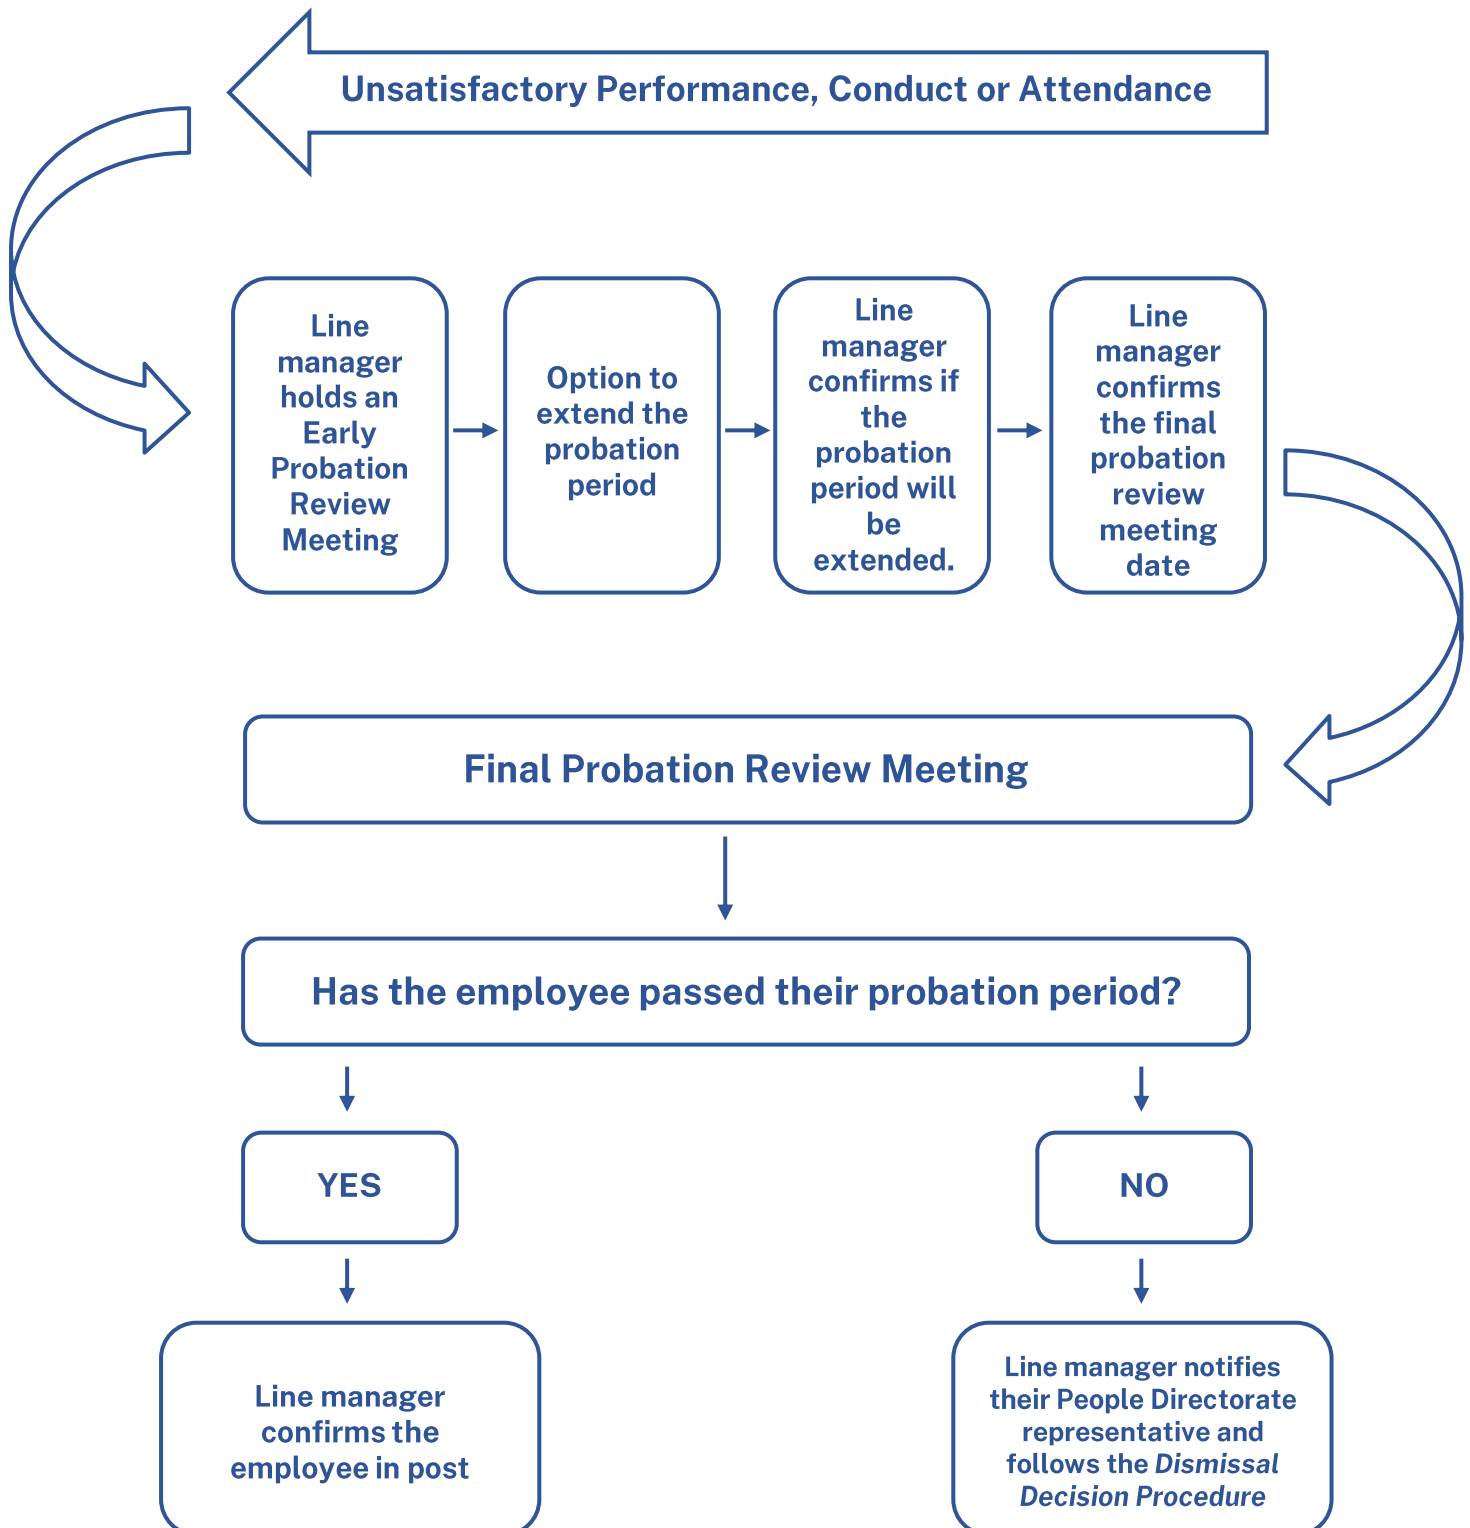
Unsatisfactory Performance, Conduct or Attendance

Line manager holds an Early Probation Review Meeting

Option to extend the probation period

Line manager confirms if the probation period will be extended.

Line manager confirms the final probation review meeting date

Final Probation Review Meeting

Has the employee passed their probation period?

YES

NO

Line manager confirms the employee in post

Line manager notifies their People Directorate representative and follows the *Dismissal Decision Procedure*